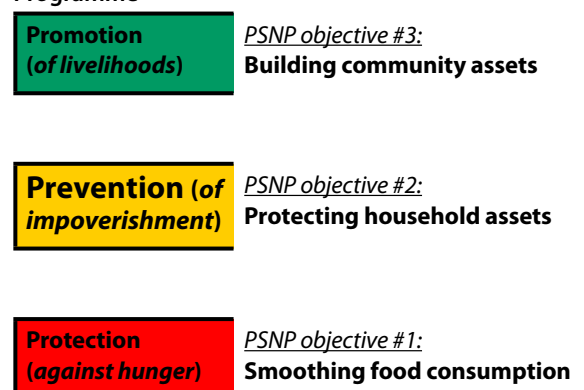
Programme

Promotion (of livelihoods)

PSNP objective #3:
Building community assets

Prevention (of impoverishment)

PSNP objective #2:
Protecting household assets

Protection (against hunger)

PSNP objective #1:
Smoothing food consumption